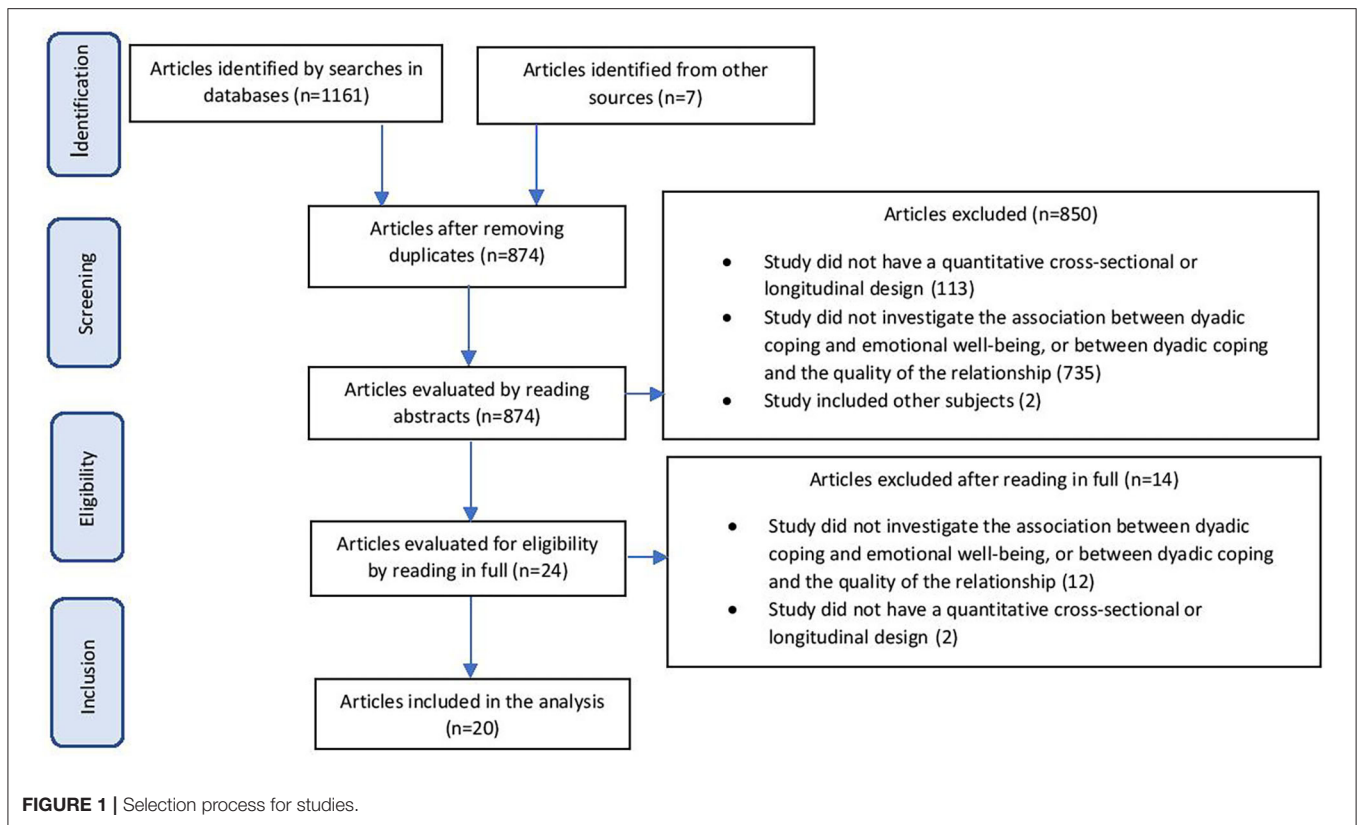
Identification

Articles identified by searches in databases (n=1161)

Articles identified from other sources (n=7)

Screening

Articles after removing duplicates (n=874)

Articles excluded (n=850)

- Study did not have a quantitative cross-sectional or longitudinal design (113)
- Study did not investigate the association between dyadic coping and emotional well-being, or between dyadic coping and the quality of the relationship (735)
- Study included other subjects (2)

Articles evaluated by reading abstracts (n=874)

Eligibility

Articles excluded after reading in full (n=14)

- Study did not investigate the association between dyadic coping and emotional well-being, or between dyadic coping and the quality of the relationship (12)
- Study did not have a quantitative cross-sectional or longitudinal design (2)

Articles evaluated for eligibility by reading in full (n=24)

Inclusion

Articles included in the analysis (n=20)

FIGURE 1 | Selection process for studies.